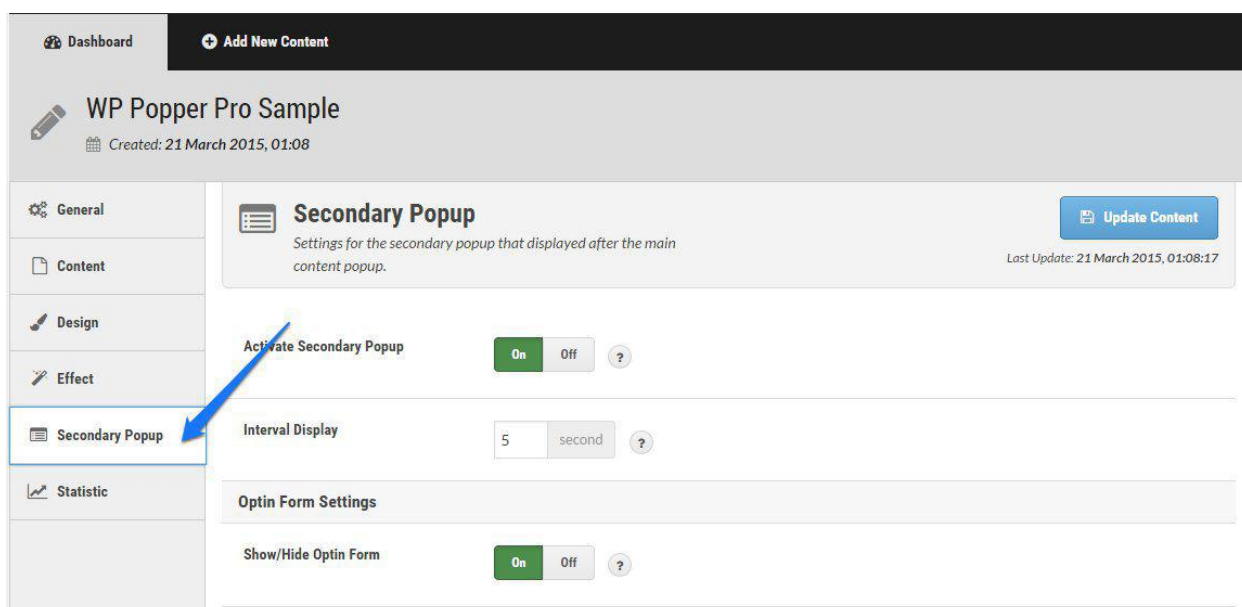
Dashboard
Add New Content

WP Popper Pro Sample
Created: 21 March 2015, 01:08

General
Content
Design
Effect
Secondary Popup
Statistic

Secondary Popup
Settings for the secondary popup that displayed after the main content popup.

Update Content
Last Update: 21 March 2015, 01:08:17

Activate Secondary Popup
On Off ?

Interval Display
5 second ?

Optin Form Settings

Show/Hide Optin Form
On Off ?